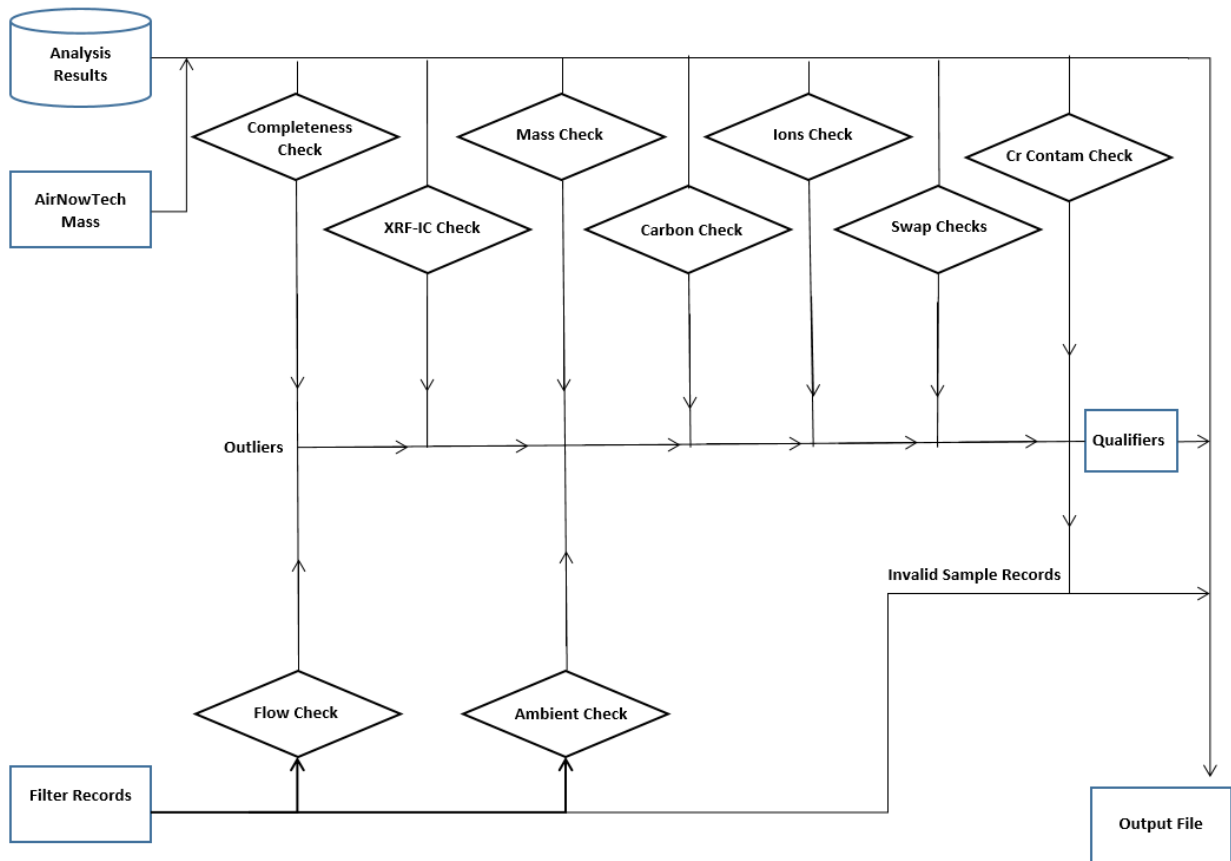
Analysis Results

AirNowTech Mass

Completeness Check

Mass Check

Ions Check

Cr Contam Check

XRF-IC Check

Carbon Check

Swap Checks

Outliers

Qualifiers

Invalid Sample Records

Flow Check

Ambient Check

Filter Records

Output File